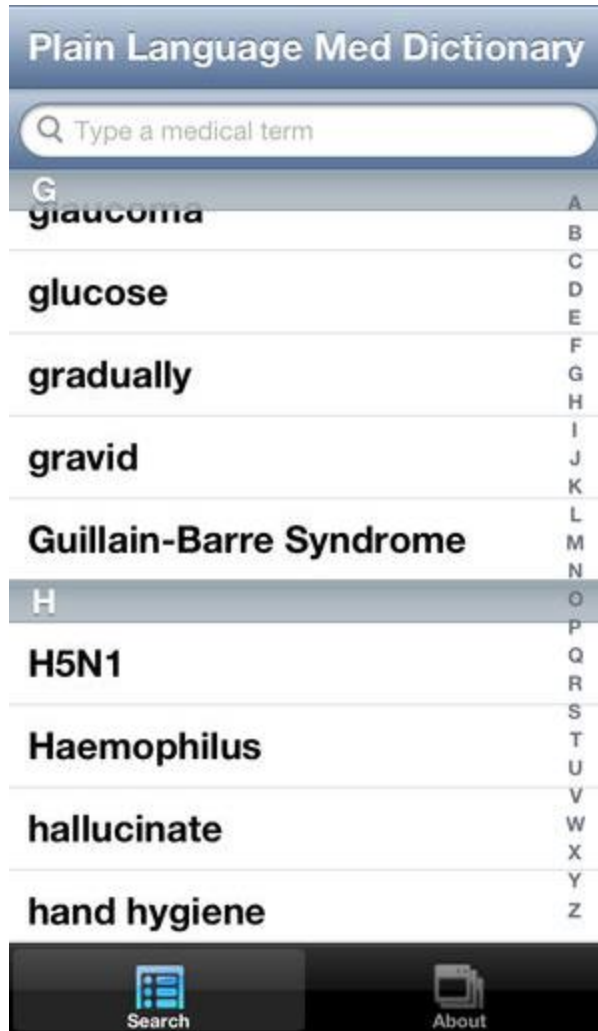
Plain Language Med Dictionary

Type a medical term

G

glaucoma

glucose

gradually

gravid

Guillain-Barre Syndrome

H

H5N1

Haemophilus

hallucinate

hand hygiene

A B C D E F G H I J K L M N O P Q R S T U V W X Y Z

Search

About